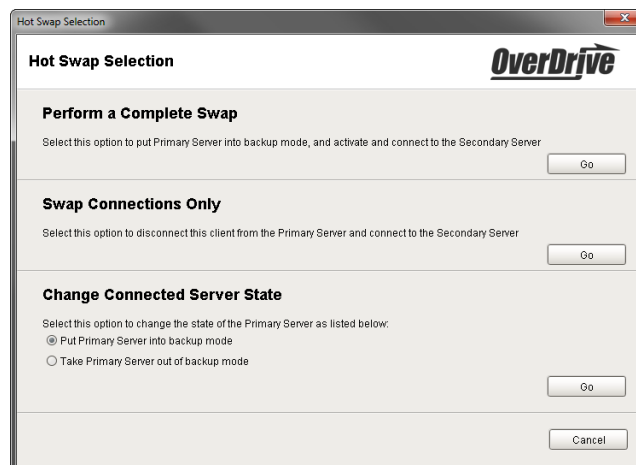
Hot Swap Selection

Hot Swap Selection

OverDrive

Perform a Complete Swap

Select this option to put Primary Server into backup mode, and activate and connect to the Secondary Server

Go

Swap Connections Only

Select this option to disconnect this client from the Primary Server and connect to the Secondary Server

Go

Change Connected Server State

Select this option to change the state of the Primary Server as listed below:

Put Primary Server into backup mode

Take Primary Server out of backup mode

Go

Cancel